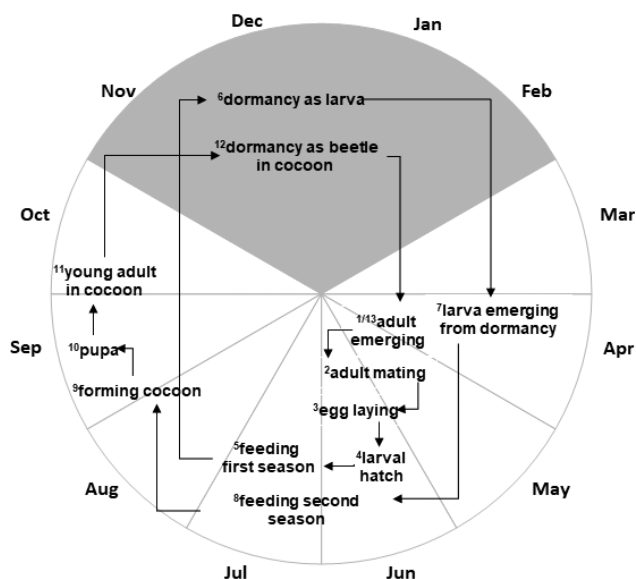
Dec
Jan
Nov
Feb
Oct
Mar
Sep
Apr
Aug
May
Jul
Jun

$^{6}$dormancy as larva

$^{12}$dormancy as beetle in cocoon

$^{11}$young adult in cocoon

$^{7}$larva emerging from dormancy

$^{1/13}$adult emerging

$^{10}$pupa

$^{2}$adult mating

$^{9}$forming cocoon

$^{3}$egg laying

$^{5}$feeding first season

$^{4}$larval hatch

$^{8}$feeding second season